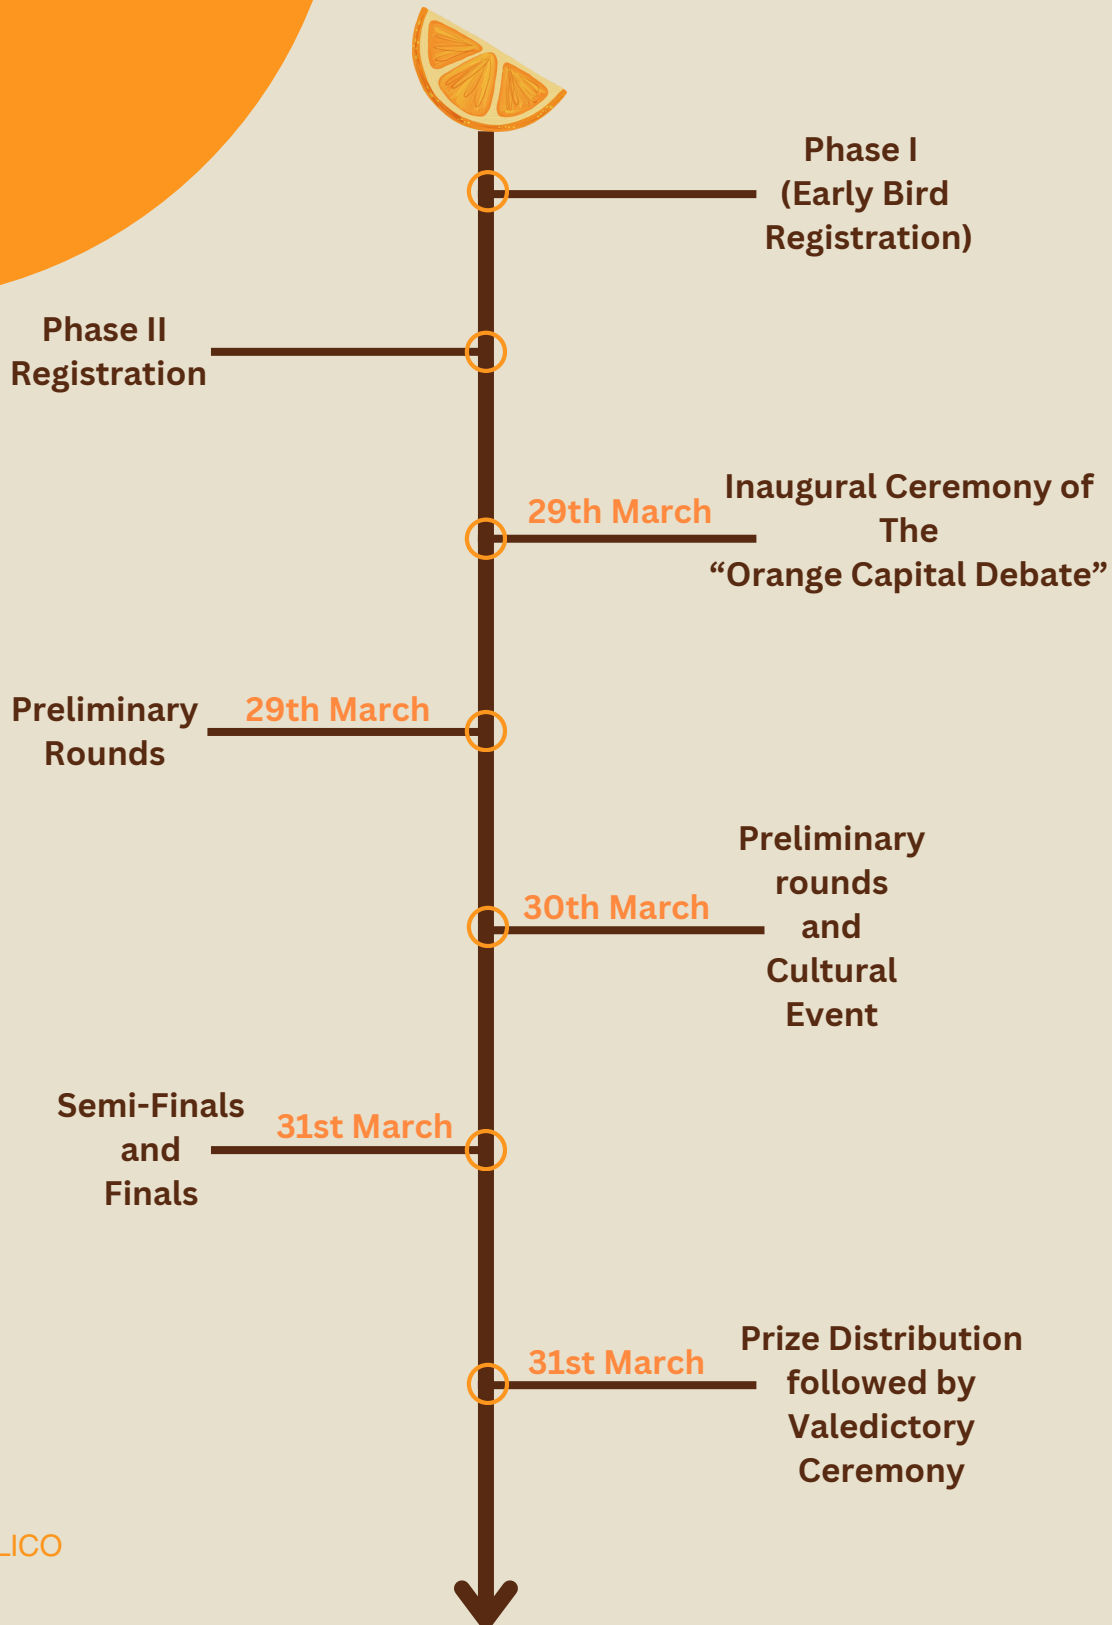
Phase I
(Early Bird
Registration)

Phase II
Registration

29th March
Inaugural Ceremony of
The
“Orange Capital Debate”

Preliminary
Rounds
29th March

30th March
Preliminary
rounds
and
Cultural
Event

Semi-Finals
and
Finals
31st March

31st March
Prize Distribution
followed by
Valedictory
Ceremony

LICO